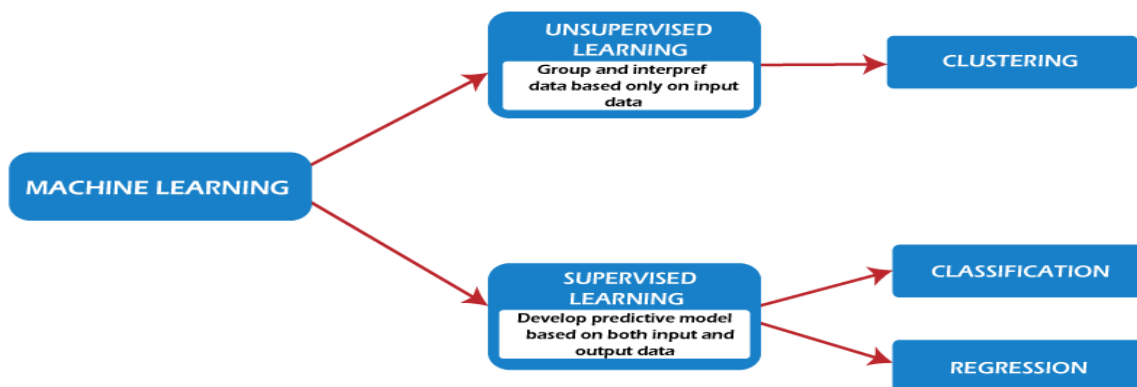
MACHINE LEARNING

UNSUPERVISED LEARNING
Group and interpref data based only on input data

CLUSTERING

SUPERVISED LEARNING
Develop predictive model based on both input and output data

CLASSIFICATION

REGRESSION